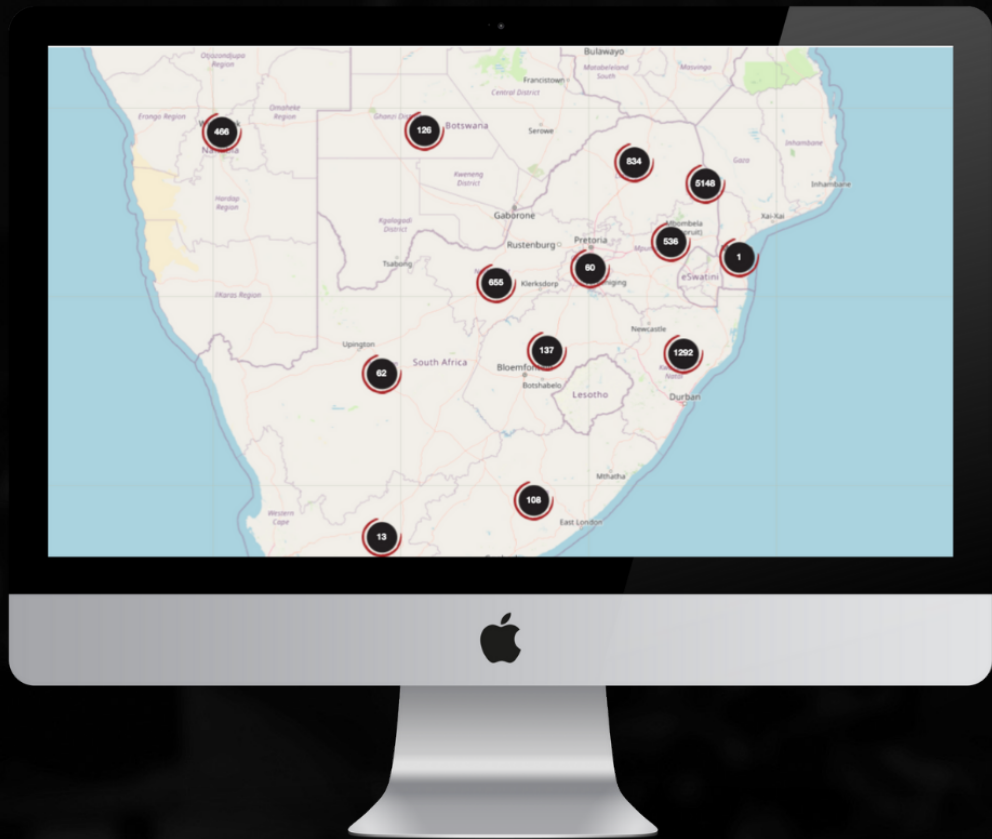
Bulawayo
Otjozondjupa Region
Francistown
Matabeleland South
Masvingo
Central District
Erongo Region
Omaheke Region
Ghanzi District
466
126
Botswana
Serowe
Gaza
Inhambane
834
5148
Kweneng District
Inhambane
Hardap Region
Gaborone
Xai-Xai
Kgalagadi District
Rustenburg
Pretoria
536
Tsabong
1
655
Klerksdorp
60
eSwatini
//Karas Region
Newcastle
Upington
137
1292
South Africa
Bloemfontein
62
Botshabelo
Lesotho
Durban
Mthatha
108
Western Cape
East London
13